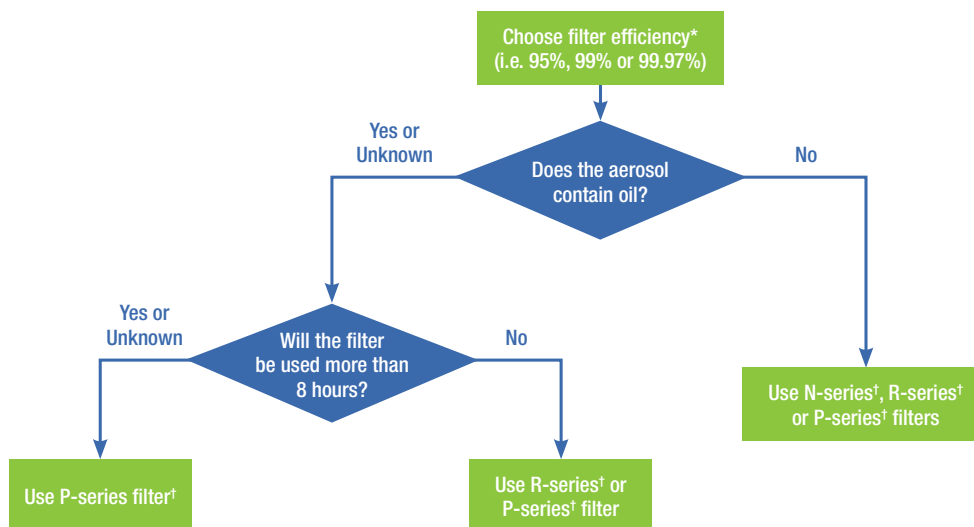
Choose filter efficiency* (i.e. 95%, 99% or 99.97%)

Yes or Unknown

Does the aerosol contain oil?

No

Yes or Unknown

Will the filter be used more than 8 hours?

No

Use N-series†, R-series† or P-series† filters

Use P-series filter†

Use R-series† or P-series† filter